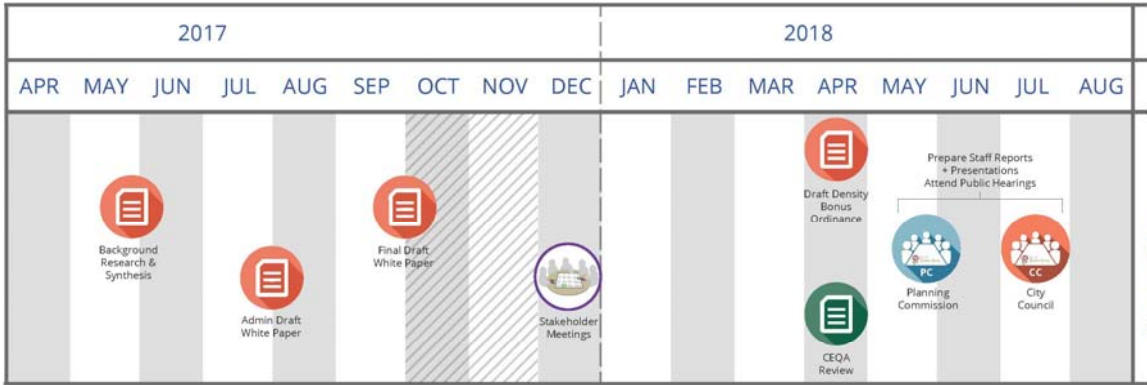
| 2017 | | | | | | | | | 2018 | | | | | | | |
|---|---|---|---|---|---|---|---|---|---|---|---|---|---|---|---|---|
| APR | MAY | JUN | JUL | AUG | SEP | OCT | NOV | DEC | JAN | FEB | MAR | APR | MAY | JUN | JUL | AUG |

Background Research & Synthesis

Admin Draft White Paper

Final Draft White Paper

Stakeholder Meetings

Draft Density Bonus Ordinance

CEQA Review

Prepare Staff Reports + Presentations Attend Public Hearings

PC

Planning Commission

CC

City Council